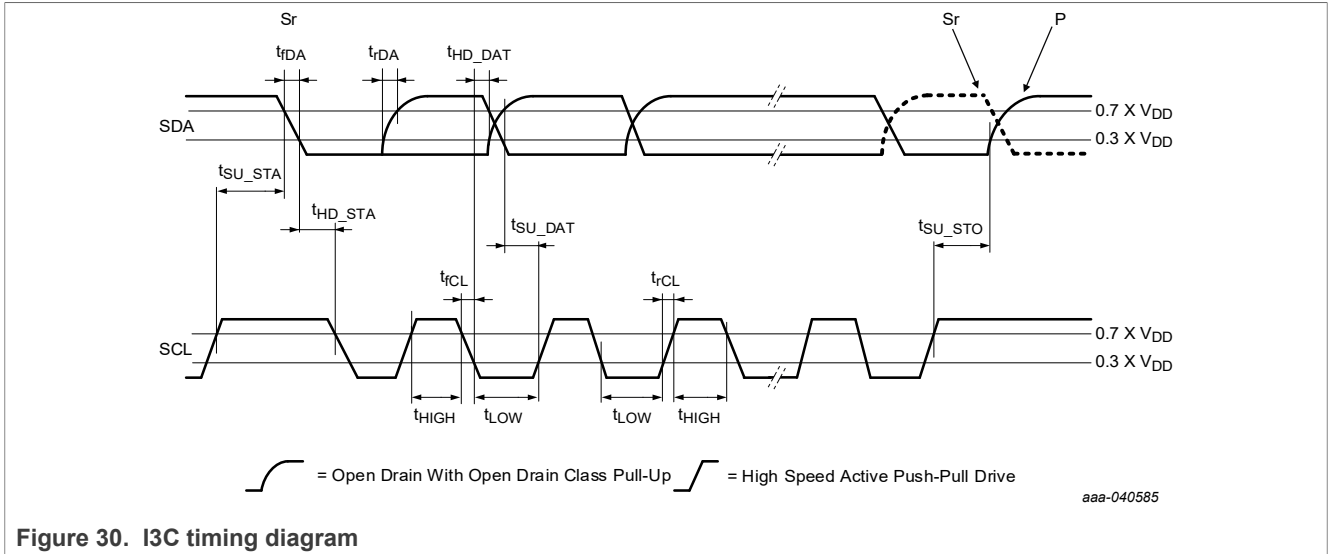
Sr

$t_{fDA}$

$t_{rDA}$

$t_{HD\_DAT}$

Sr

P

SDA

0.7 X $V_{DD}$

0.3 X $V_{DD}$

$t_{SU\_STA}$

$t_{HD\_STA}$

$t_{SU\_DAT}$

$t_{SU\_STO}$

$t_{fCL}$

$t_{rCL}$

SCL

0.7 X $V_{DD}$

0.3 X $V_{DD}$

$t_{HIGH}$

$t_{LOW}$

$t_{LOW}$

$t_{HIGH}$

= Open Drain With Open Drain Class Pull-Up

= High Speed Active Push-Pull Drive

aaa-040585

Figure 30. I3C timing diagram